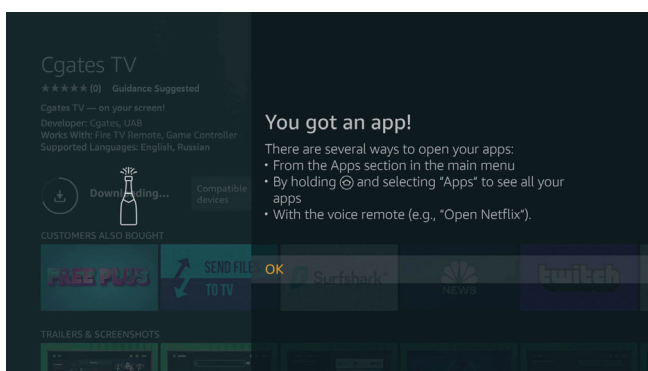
Cgates TV
★★★★★ (0) Guidance Suggested
Cgates TV — on your screen!
Developer: Cgates, UAB
Works With: Fire TV Remote, Game Controller
Supported Languages: English, Russian

Down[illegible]ding...
Compatible devices

CUSTOMERS ALSO BOUGHT

FREE FLIX
SEND FILES TO TV
Surfshark
NEWS
twitch

TRAILERS & SCREENSHOTS

You got an app!

There are several ways to open your apps:
• From the Apps section in the main menu
• By holding ◎ and selecting "Apps" to see all your apps
• With the voice remote (e.g., "Open Netflix").

OK